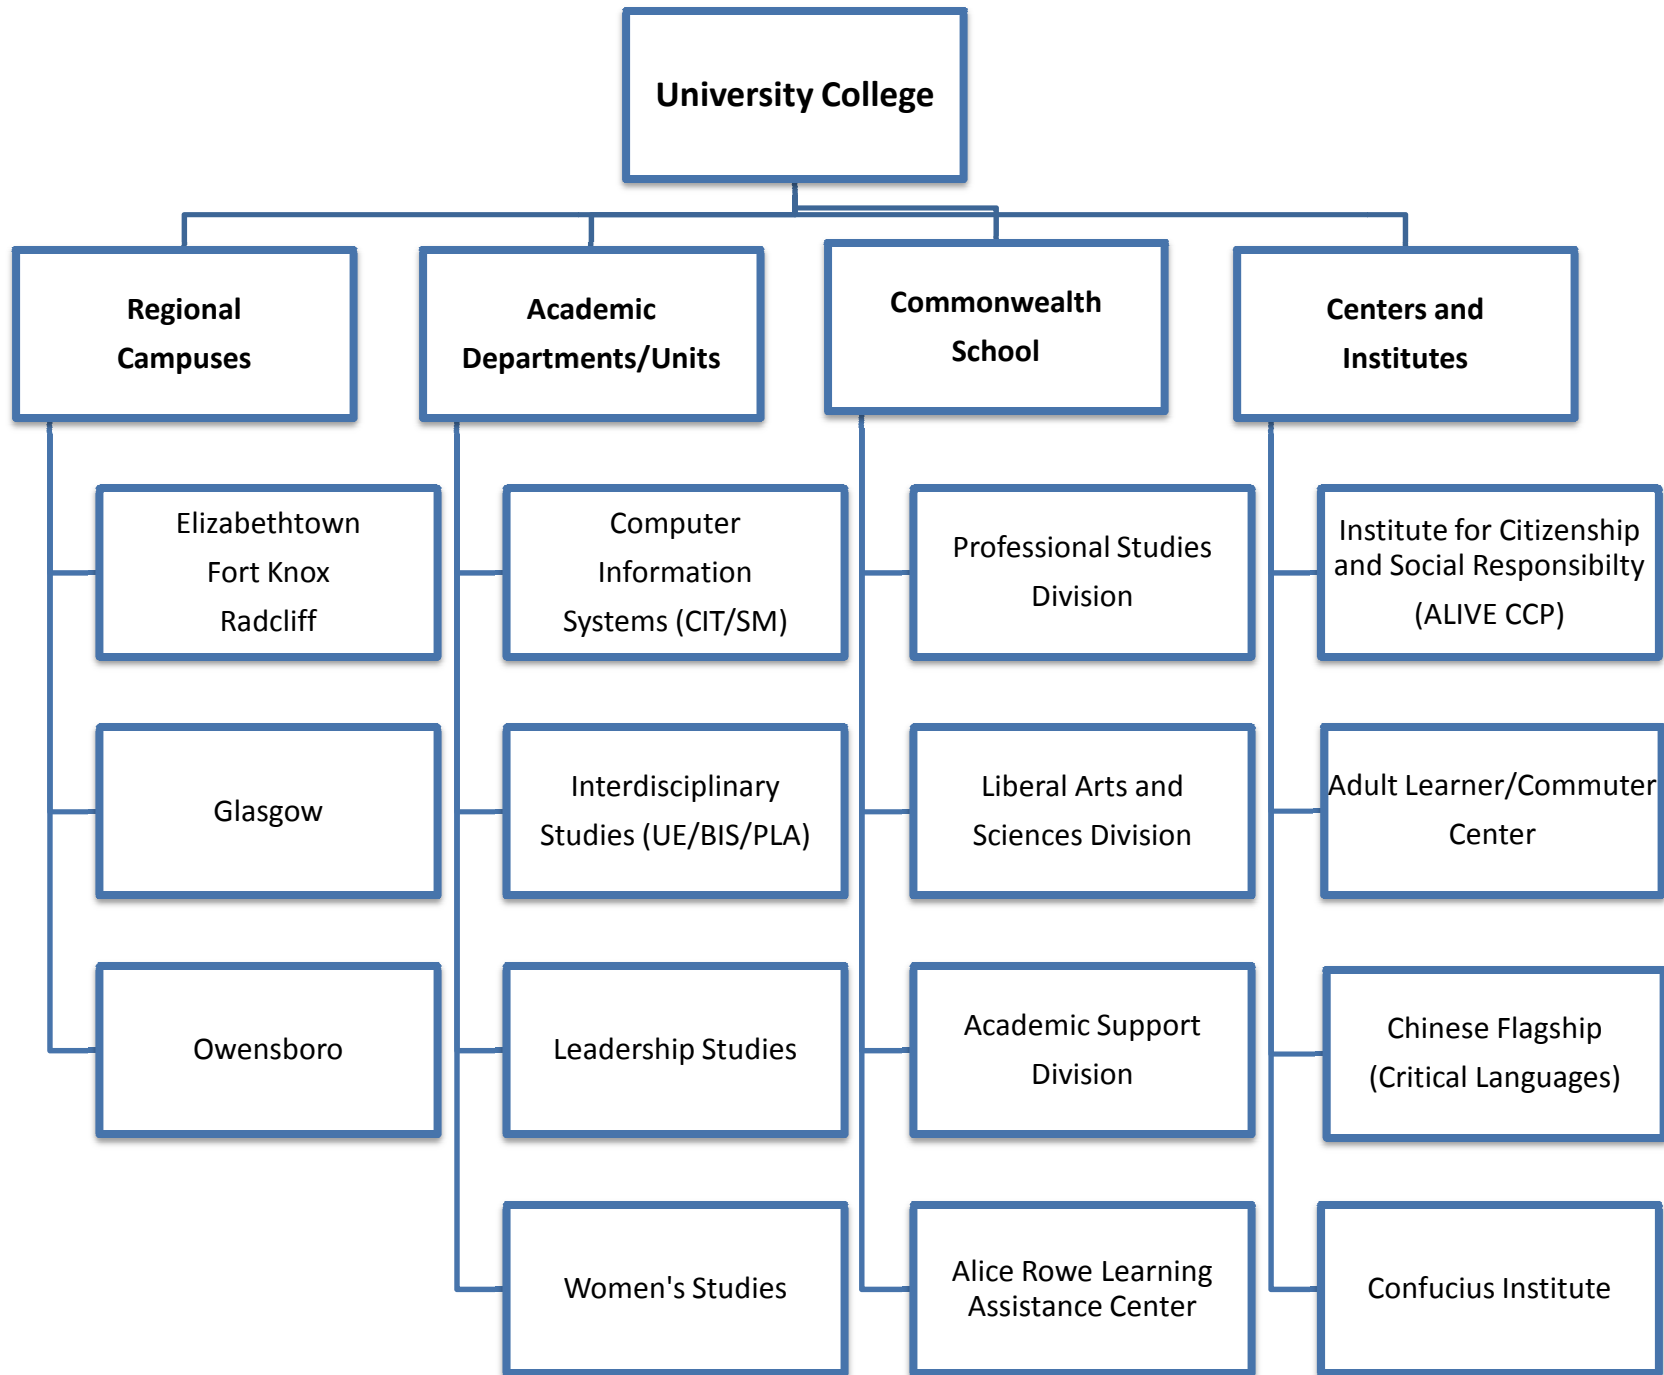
University College

Regional Campuses

Elizabethtown
Fort Knox
Radcliff

Glasgow

Owensboro

Academic Departments/Units

Computer Information Systems (CIT/SM)

Interdisciplinary Studies (UE/BIS/PLA)

Leadership Studies

Women's Studies

Commonwealth School

Professional Studies Division

Liberal Arts and Sciences Division

Academic Support Division

Alice Rowe Learning Assistance Center

Centers and Institutes

Institute for Citizenship and Social Responsibilty (ALIVE CCP)

Adult Learner/Commuter Center

Chinese Flagship (Critical Languages)

Confucius Institute